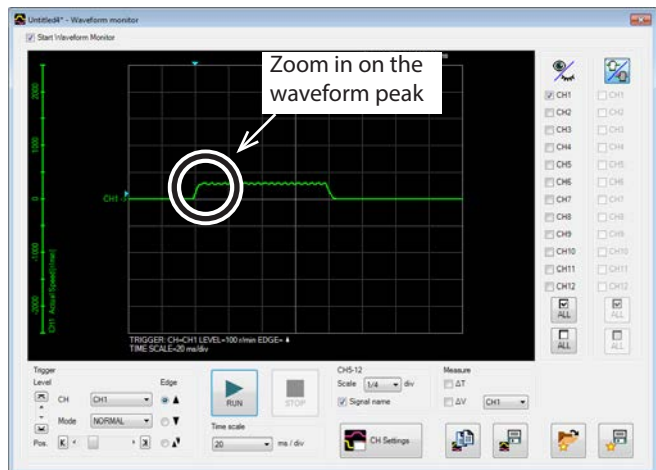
Untitled4* - Waveform monitor

Start Waveform Monitor

Zoom in on the waveform peak

2000
1000
0
-1000
-2000

CH1 Actual Speed[r/min]

CH1

TRIGGER: CH=CH1 LEVEL=100 r/min EDGE=
TIME SCALE=20 ms/div

CH1
CH2
CH3
CH4
CH5
CH6
CH7
CH8
CH9
CH10
CH11
CH12

CH1
CH2
CH3
CH4
CH5
CH6
CH7
CH8
CH9
CH10
CH11
CH12

ALL
ALL
ALL
ALL

Trigger
Level
CH CH1
Mode NORMAL
Pos.
Edge

RUN
STOP
Time scale
20 ms / div

CH5-12
Scale 1/4 div
Signal name

Measure
ΔT
ΔV CH1

CH Settings